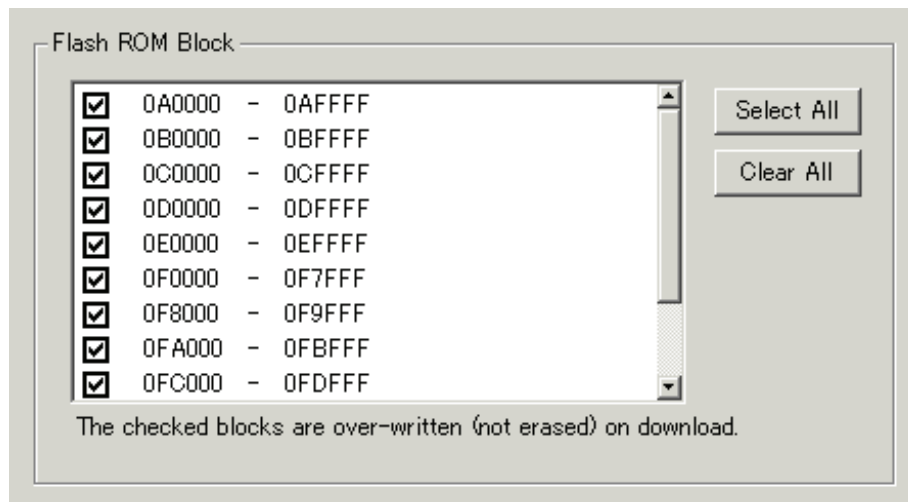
Flash ROM Block

0A0000 - 0AFFFF
0B0000 - 0BFFFF
0C0000 - 0CFFFF
0D0000 - 0DFFFF
0E0000 - 0EFFFF
0F0000 - 0F7FFF
0F8000 - 0F9FFF
0FA000 - 0FBFFF
0FC000 - 0FDFFF

Select All

Clear All

The checked blocks are over-written (not erased) on download.